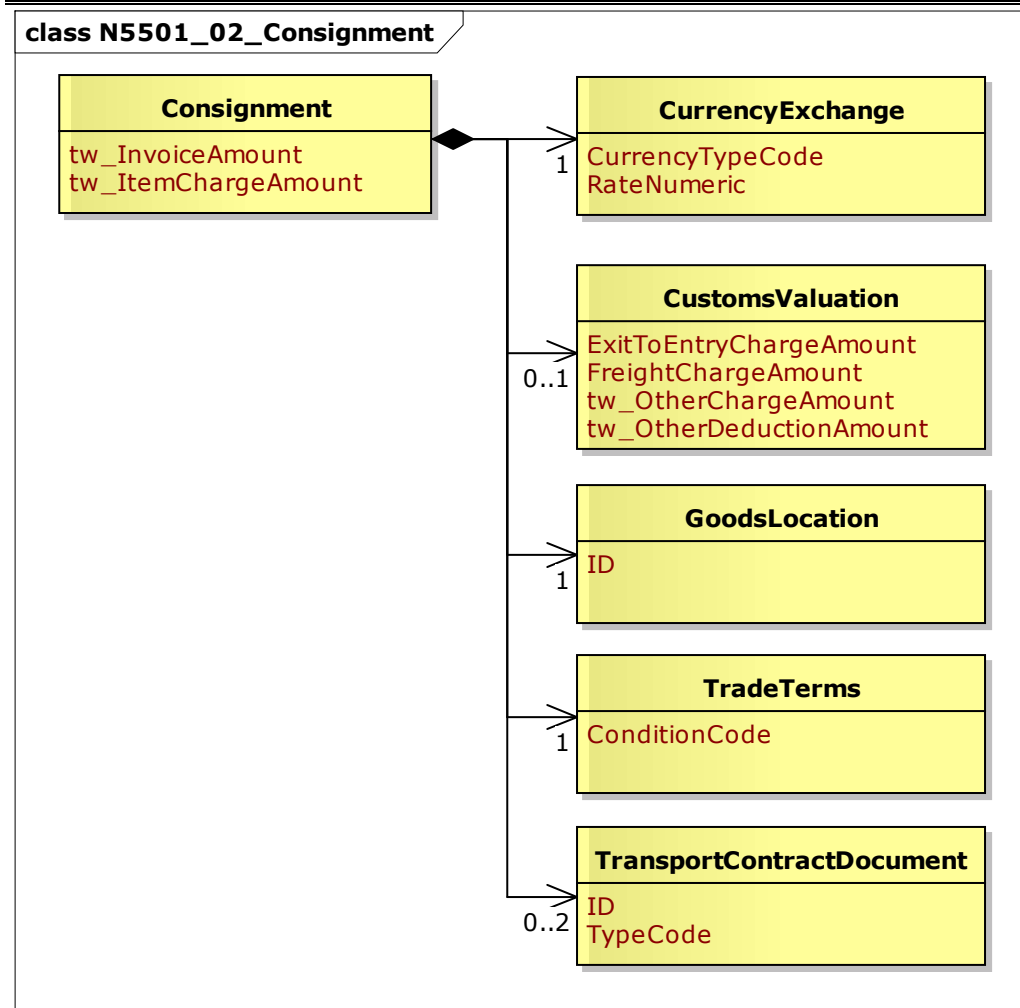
class N5501_02_Consignment

Consignment
tw_InvoiceAmount
tw_ItemChargeAmount

CurrencyExchange
CurrencyTypeCode
RateNumeric

1

CustomsValuation
ExitToEntryChargeAmount
FreightChargeAmount
tw_OtherChargeAmount
tw_OtherDeductionAmount

0..1

GoodsLocation
ID

1

TradeTerms
ConditionCode

1

TransportContractDocument
ID
TypeCode

0..2